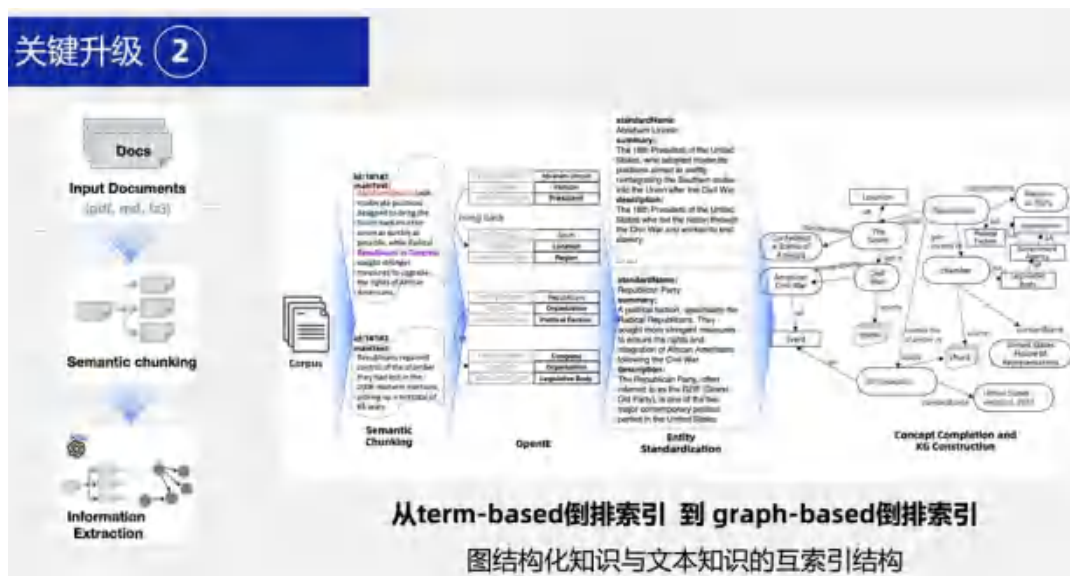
关键升级 2

Docs
Input Documents
(pdf, md, txt)

Semantic chunking

Information Extraction

Corpus

id:1#1#1
main text:
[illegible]
moderate positions designed to bring the South back into the Union as quickly as possible, while Radical Republicans in Congress sought stronger measures to upgrade the rights of African Americans.

id:1#1#2
main text:
Republicans regained control of the chamber they had lost in the 2006 midterm elections, picking up a net total of 63 seats.

Semantic Chunking

Abraham Lincoln
Person
President

South
Location
Region

Republicans
Organization
Political Faction

Congress
Organization
Legislative Body

OpenIE

standardName:
Abraham Lincoln
summary:
The 16th President of the United States, who adopted moderate positions aimed at swiftly reintegrating the Southern states into the Union after the Civil War.
description:
The 16th President of the United States who led the nation through the Civil War and worked to end slavery.

standardName:
Republican Party
summary:
A political faction, specifically the Radical Republicans. They sought more stringent measures to ensure the rights and integration of African Americans following the Civil War.
description:
The Republican Party, often referred to as the GOP (Grand Old Party), is one of the two major contemporary political parties in the United States.

Entity Standardization

Location
The South
Confederate States of America
American Civil War
Civil War
Event
Republican
Political Faction
chamber
Government Agency
Legislative Body
United States House of Representatives
US Congress
United States Congress

Concept Completion and KG Construction

从term-based倒排索引 到 graph-based倒排索引
图结构化知识与文本知识的互索引结构